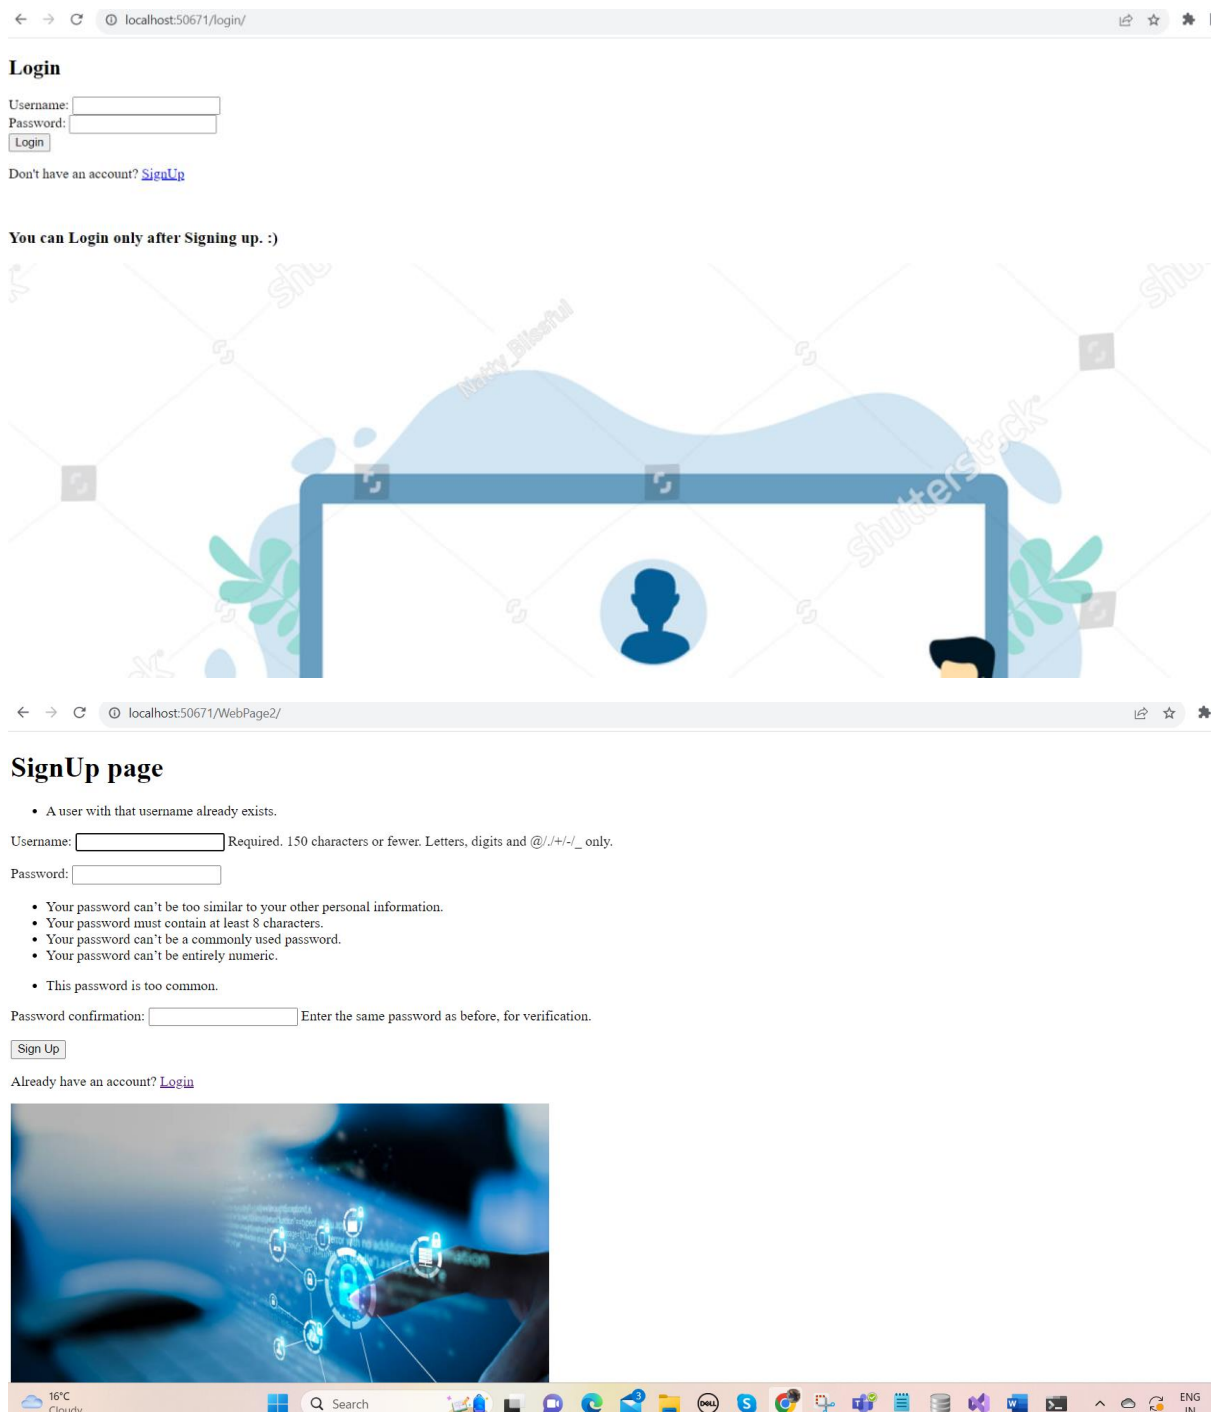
localhost:50671/login/

Login

Username:
Password:
Login

Don't have an account? SignUp

You can Login only after Signing up. :)

shutterstock

Natty_Blissful

localhost:50671/WebPage2/

SignUp page

- A user with that username already exists.

Username: Required. 150 characters or fewer. Letters, digits and @/./+/-/_ only.

Password:

- Your password can't be too similar to your other personal information.
- Your password must contain at least 8 characters.
- Your password can't be a commonly used password.
- Your password can't be entirely numeric.

- This password is too common.

Password confirmation: Enter the same password as before, for verification.

Sign Up

Already have an account? Login

16°C
Cloudy

Search

ENG
IN